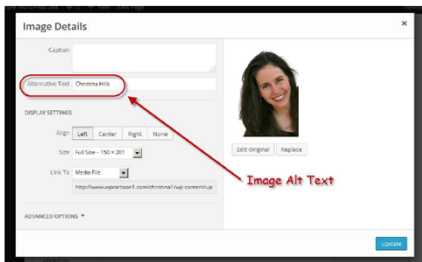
Image Details

×

Caption

Alternative Text Cheesna Hille

DISPLAY SETTINGS

Align Left Center Right None

Size Full Size – 150 × 201

Link To Media File

http://www.wpcertsell.com/christina1/wp-content/up

ADVANCED OPTIONS ▾

Edit Original Replace

Image Alt Text

Update